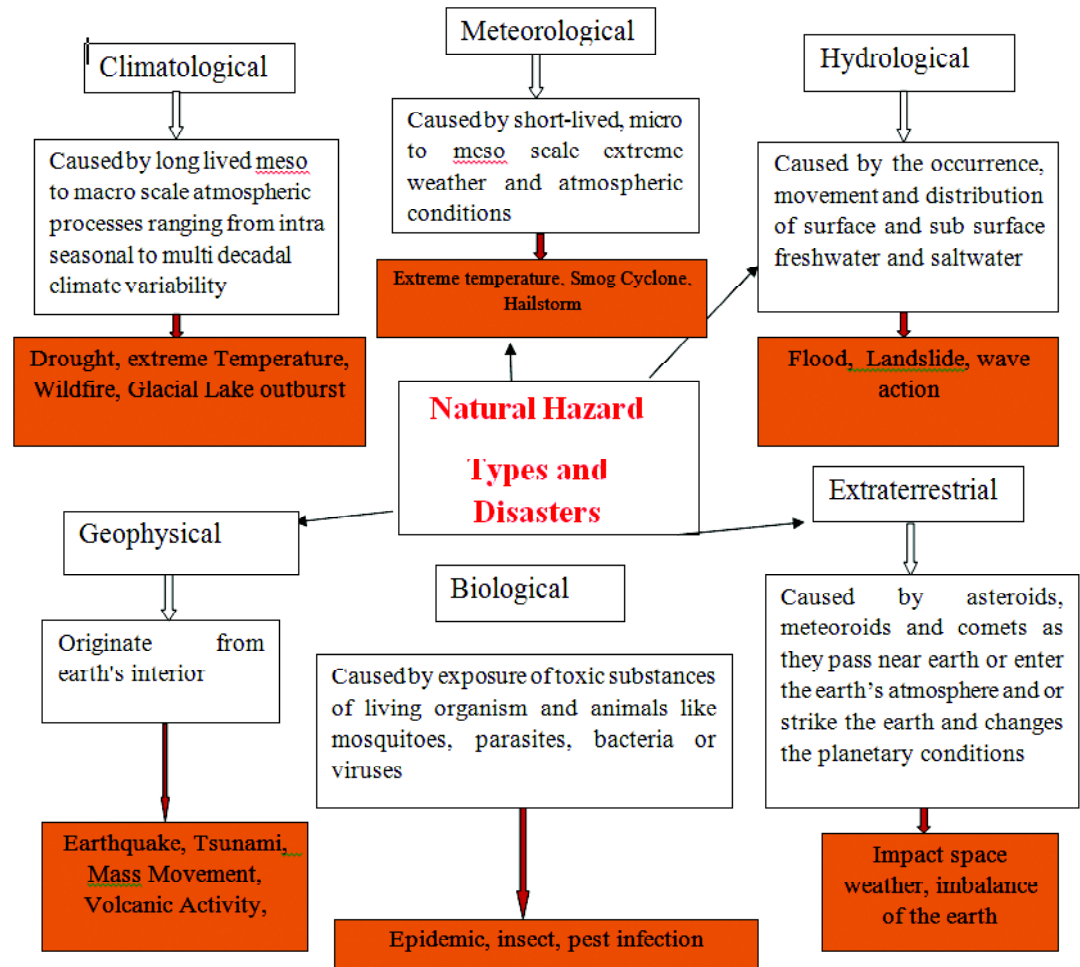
Meteorological

Caused by short-lived, micro to meso scale extreme weather and atmospheric conditions

Extreme temperature, Smog Cyclone, Hailstorm

Climatological

Caused by long lived meso to macro scale atmospheric processes ranging from intra seasonal to multi decadal climate variability

Drought, extreme Temperature, Wildfire, Glacial Lake outburst

Hydrological

Caused by the occurrence, movement and distribution of surface and sub surface freshwater and saltwater

Flood, Landslide, wave action

Natural Hazard Types and Disasters

Geophysical

Originate from earth's interior

Earthquake, Tsunami, Mass Movement, Volcanic Activity,

Biological

Caused by exposure of toxic substances of living organism and animals like mosquitoes, parasites, bacteria or viruses

Epidemic, insect, pest infection

Extraterrestrial

Caused by asteroids, meteoroids and comets as they pass near earth or enter the earth's atmosphere and or strike the earth and changes the planetary conditions

Impact space weather, imbalance of the earth